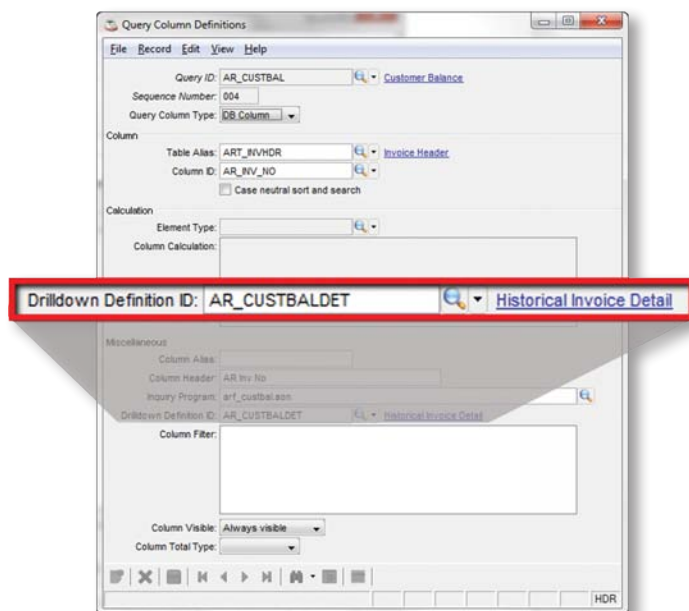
Query Column Definitions

File Record Edit View Help

Query ID: AR_CUSTBAL Customer Balance
Sequence Number: 004
Query Column Type: DB Column

Column
Table Alias: ART_INVHDR Invoice Header
Column ID: AR_INV_NO
Case neutral sort and search

Calculation
Element Type:
Column Calculation:

Drilldown Definition ID: AR_CUSTBALDET Historical Invoice Detail

Miscellaneous
Column Alias:
Column Header: AR Inv No
Inquiry Program: arf_custbal.aon
Drilldown Definition ID: AR_CUSTBALDET Historical Invoice Detail
Column Filter:

Column Visible: Always visible
Column Total Type:

HDR